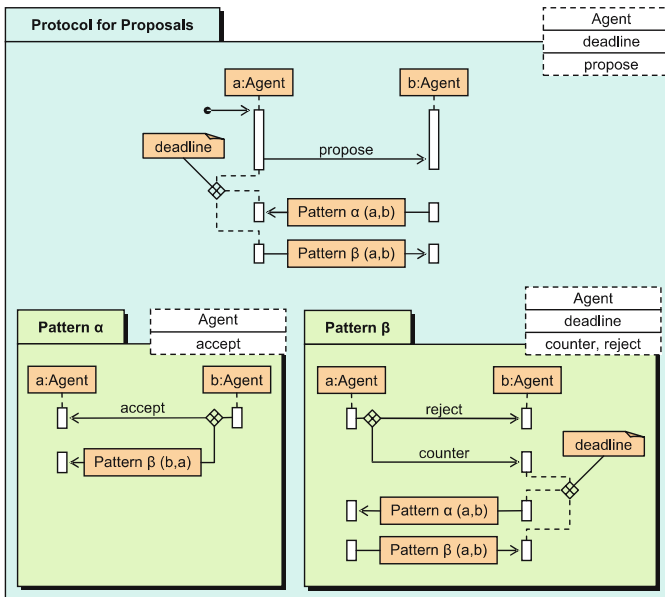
Protocol for Proposals

Agent
deadline
propose

a:Agent

b:Agent

deadline

propose

Pattern α (a,b)

Pattern β (a,b)

Pattern α

Agent
accept

a:Agent

b:Agent

accept

Pattern β (b,a)

Pattern β

Agent
deadline
counter, reject

a:Agent

b:Agent

reject

counter

deadline

Pattern α (a,b)

Pattern β (a,b)